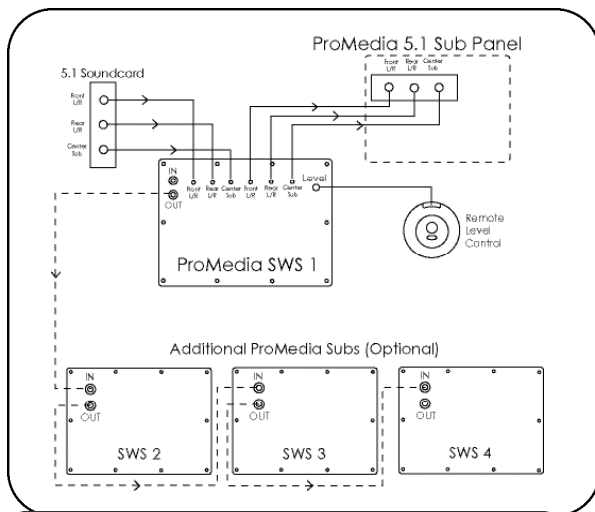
ProMedia 5.1 Sub Panel

Front L/R
Rear L/R
Center Sub

5.1 Soundcard

Front L/R
Rear L/R
Center Sub

IN
OUT
Front L/R
Rear L/R
Center Sub
Front L/R
Rear L/R
Center Sub
Level

Remote Level Control

ProMedia SWS 1

Additional ProMedia Subs (Optional)

IN
OUT
SWS 2

IN
OUT
SWS 3

IN
OUT
SWS 4